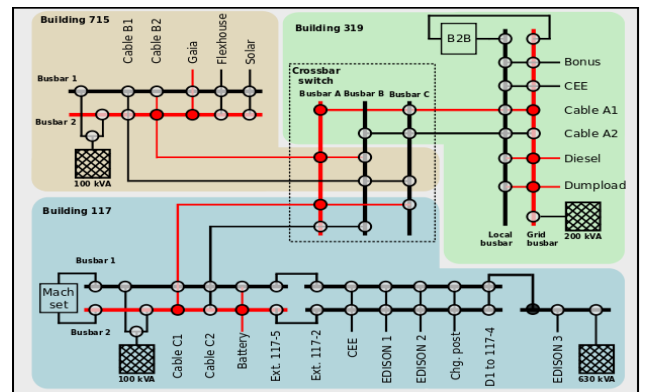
Building 715

Cable B1
Cable B2
Gaia
Flexhouse
Solar

Busbar 1
Busbar 2

100 kVA

Building 319

B2B

Bonus
CEE
Cable A1
Cable A2
Diesel
Dumpload

Crossbar switch
Busbar A
Busbar B
Busbar C

Local busbar
Grid busbar
200 kVA

Building 117

Busbar 1
Mach set
Busbar 2

100 kVA

Cable C1
Cable C2
Battery
Ext. 117-5
Ext. 117-2
CEE
EDISON 1
EDISON 2
Chg. post
D1 to 117-4
EDISON 3

630 kVA